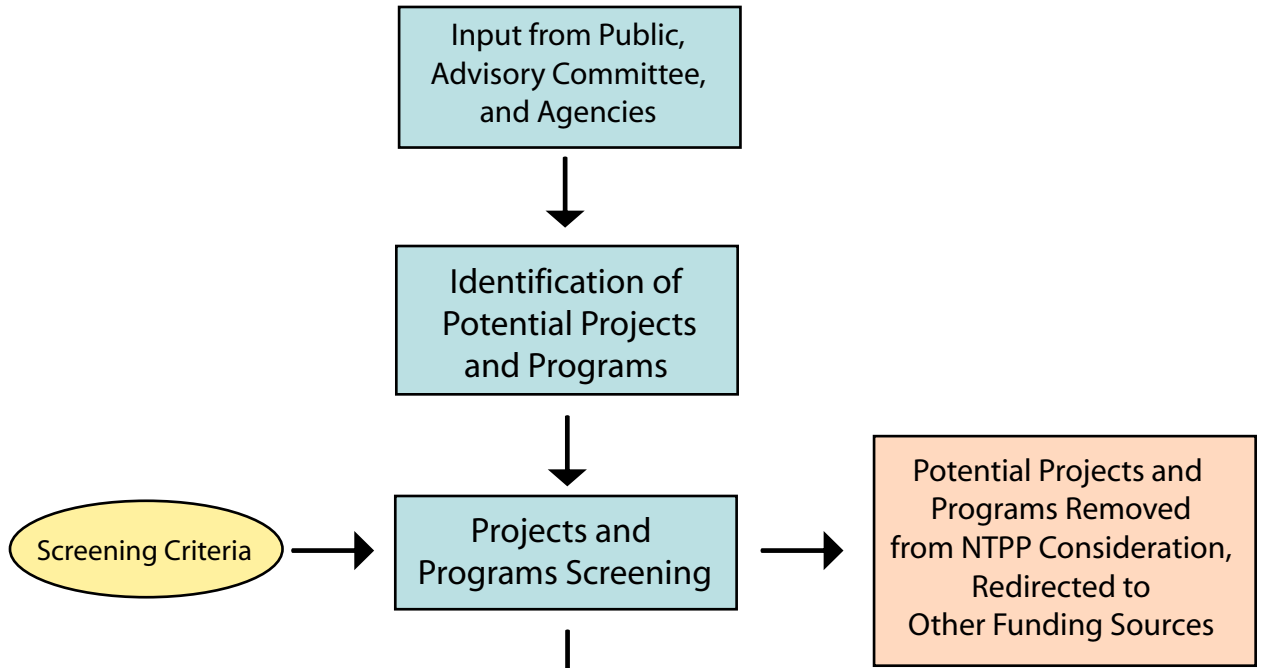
Input from Public, Advisory Committee, and Agencies

Identification of Potential Projects and Programs

Screening Criteria

Projects and Programs Screening

Potential Projects and Programs Removed from NTPP Consideration, Redirected to Other Funding Sources